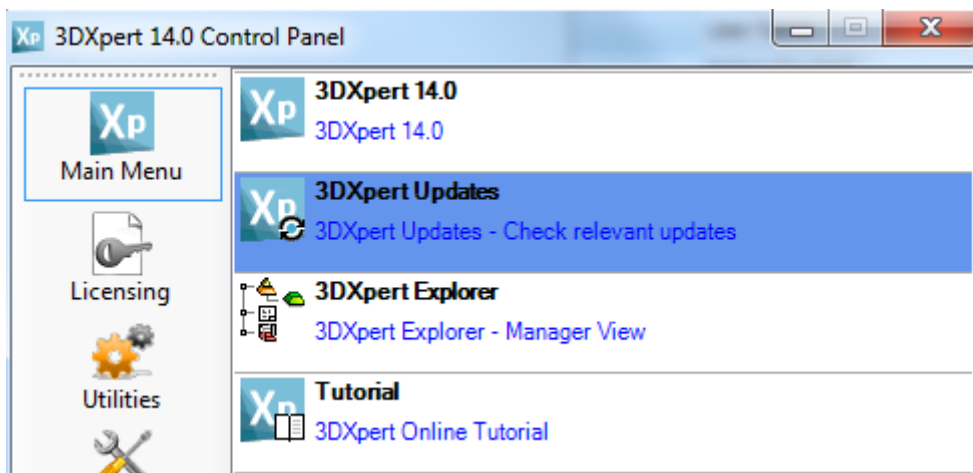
Xp 3DXpert 14.0 Control Panel

Xp
Main Menu

Licensing

Utilities

Xp
3DXpert 14.0
3DXpert 14.0

Xp
3DXpert Updates
3DXpert Updates - Check relevant updates

3DXpert Explorer
3DXpert Explorer - Manager View

Xp
Tutorial
3DXpert Online Tutorial